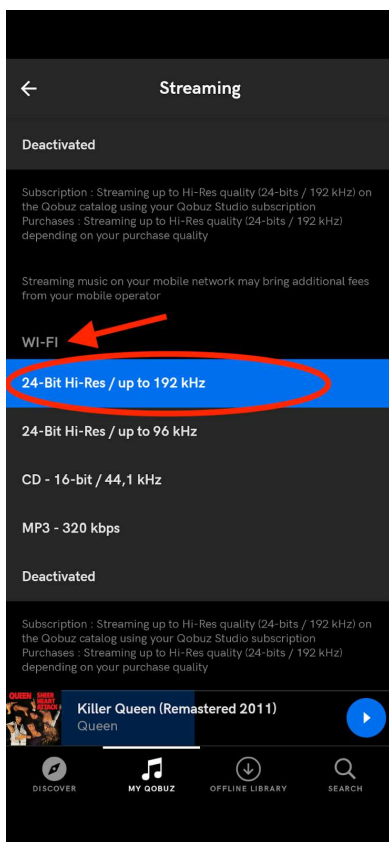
Streaming

Deactivated

Subscription : Streaming up to Hi-Res quality (24-bits / 192 kHz) on the Qobuz catalog using your Qobuz Studio subscription
Purchases : Streaming up to Hi-Res quality (24-bits / 192 kHz) depending on your purchase quality

Streaming music on your mobile network may bring additional fees from your mobile operator

WI-FI

24-Bit Hi-Res / up to 192 kHz

24-Bit Hi-Res / up to 96 kHz

CD - 16-bit / 44,1 kHz

MP3 - 320 kbps

Deactivated

Subscription : Streaming up to Hi-Res quality (24-bits / 192 kHz) on the Qobuz catalog using your Qobuz Studio subscription
Purchases : Streaming up to Hi-Res quality (24-bits / 192 kHz) depending on your purchase quality

QUEEN SHEER HEART ATTACK

Killer Queen (Remastered 2011)
Queen

DISCOVER MY QOBUZ OFFLINE LIBRARY SEARCH